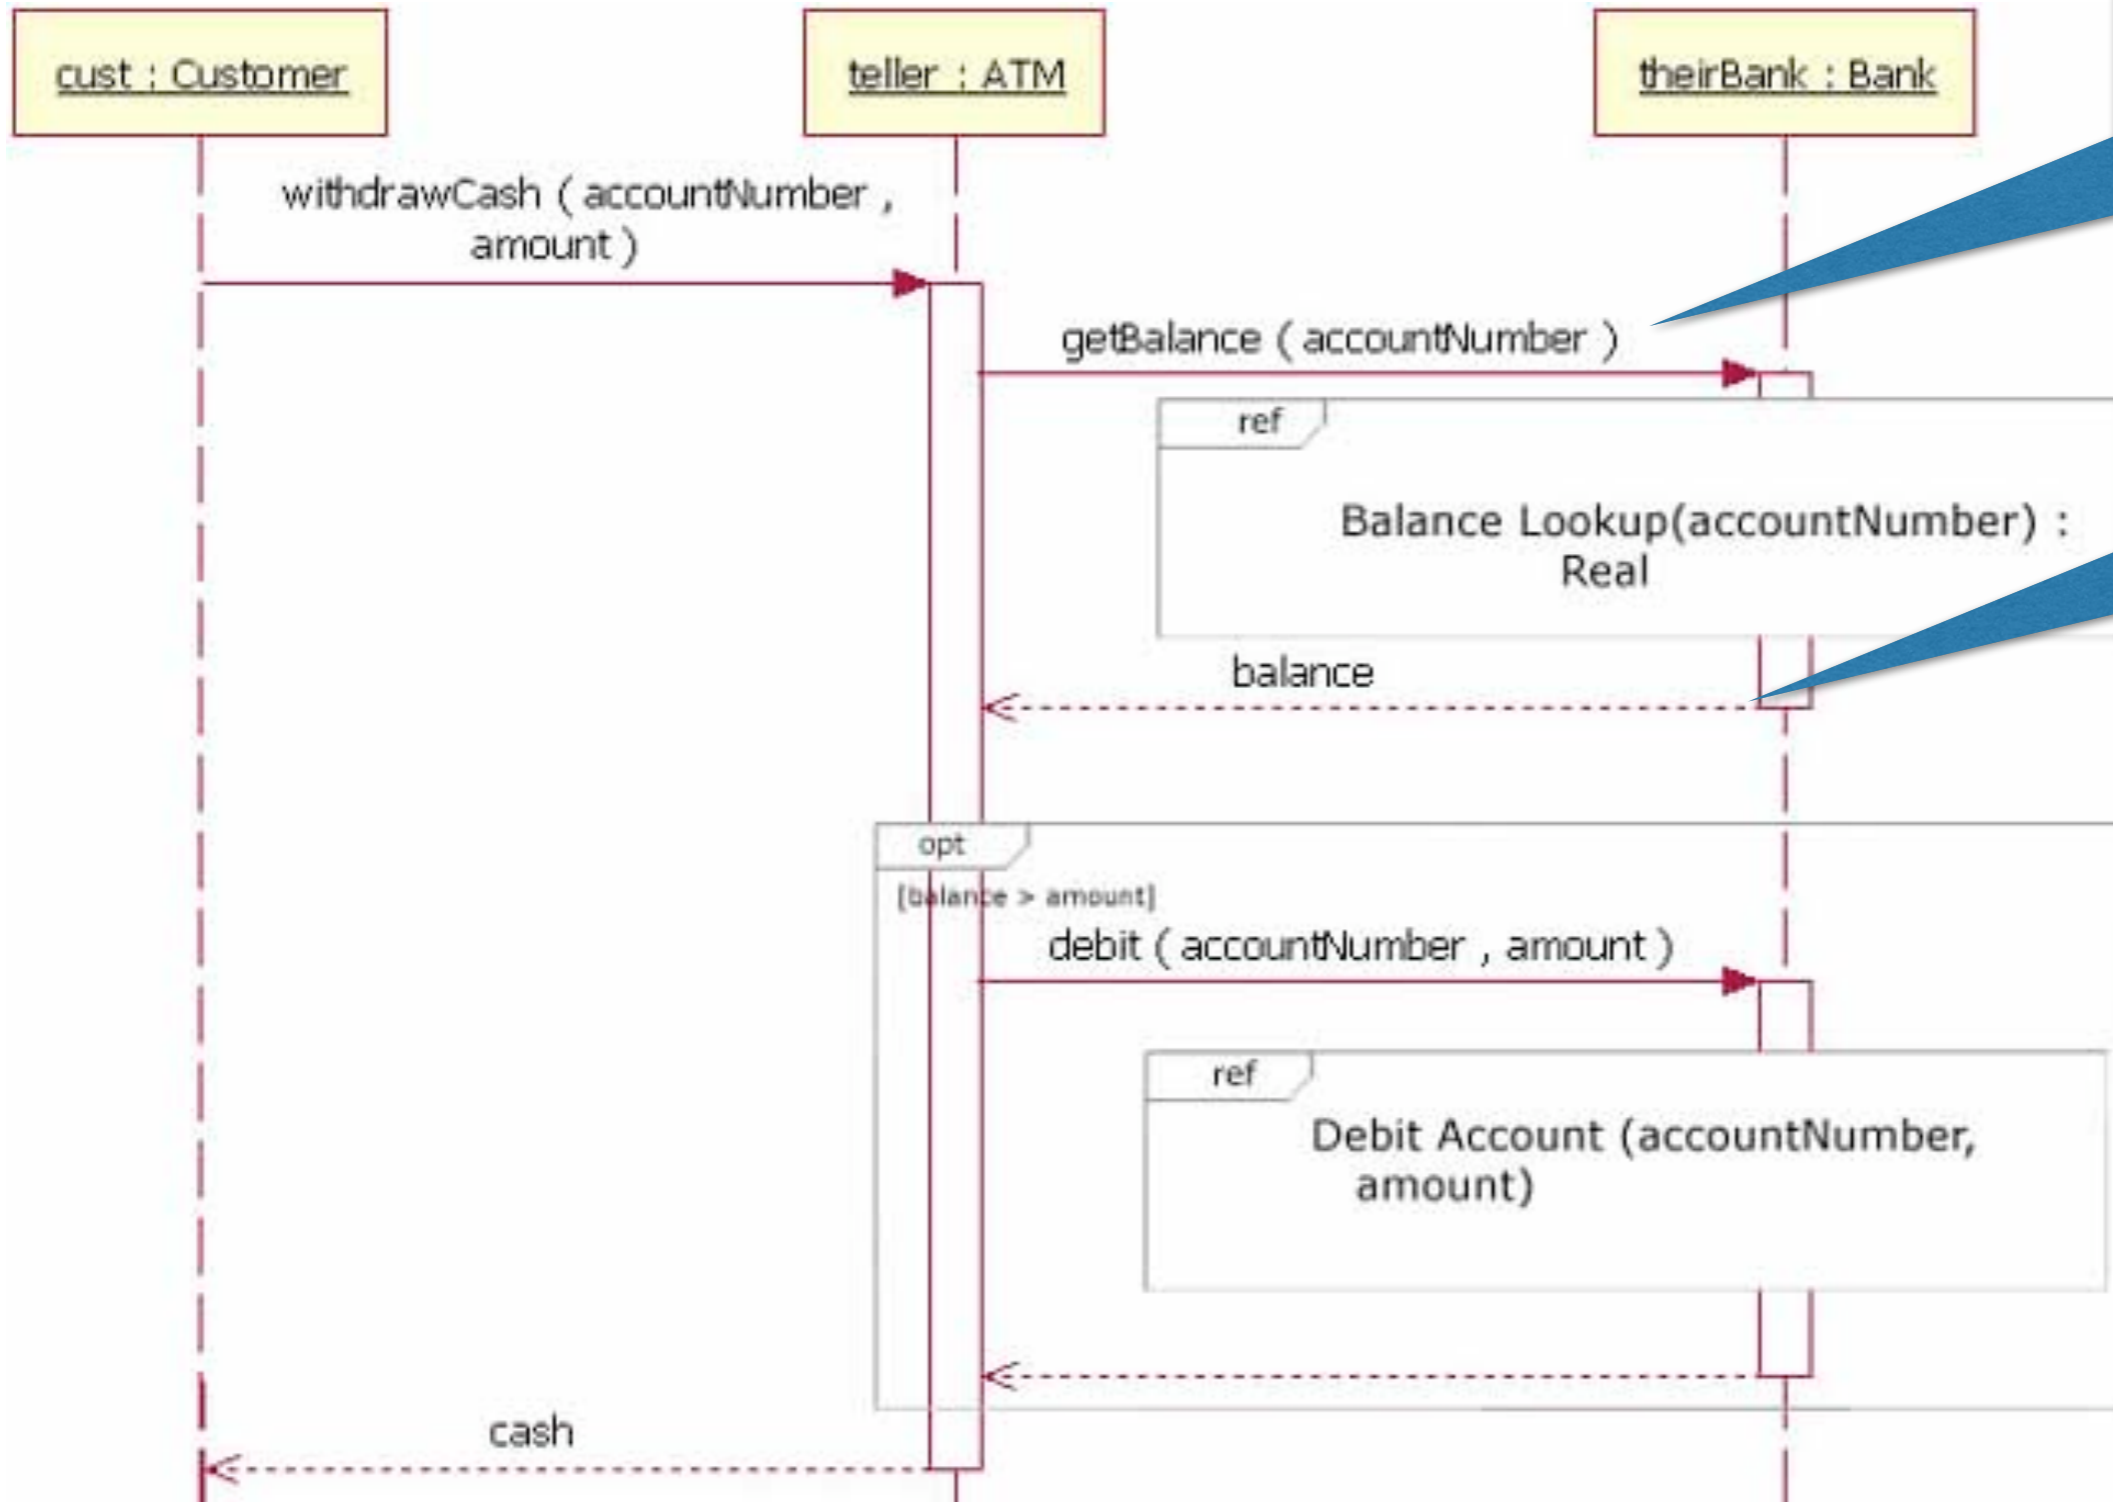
cust : Customer

teller : ATM

theirBank : Bank

withdrawCash ( accountNumber , amount )

getBalance ( accountNumber )

ref

Balance Lookup(accountNumber) : Real

balance

opt

[balance > amount]

debit ( accountNumber , amount )

ref

Debit Account (accountNumber, amount)

cash